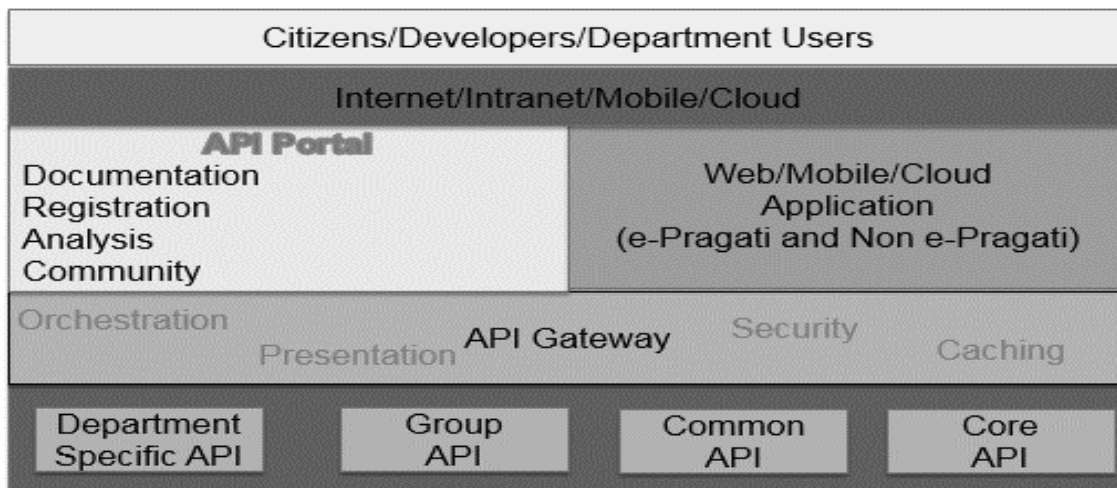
Citizens/Developers/Department Users

Internet/Intranet/Mobile/Cloud

API Portal
Documentation
Registration
Analysis
Community

Web/Mobile/Cloud Application (e-Pragati and Non e-Pragati)

Orchestration
Presentation
API Gateway
Security
Caching

Department Specific API

Group API

Common API

Core API